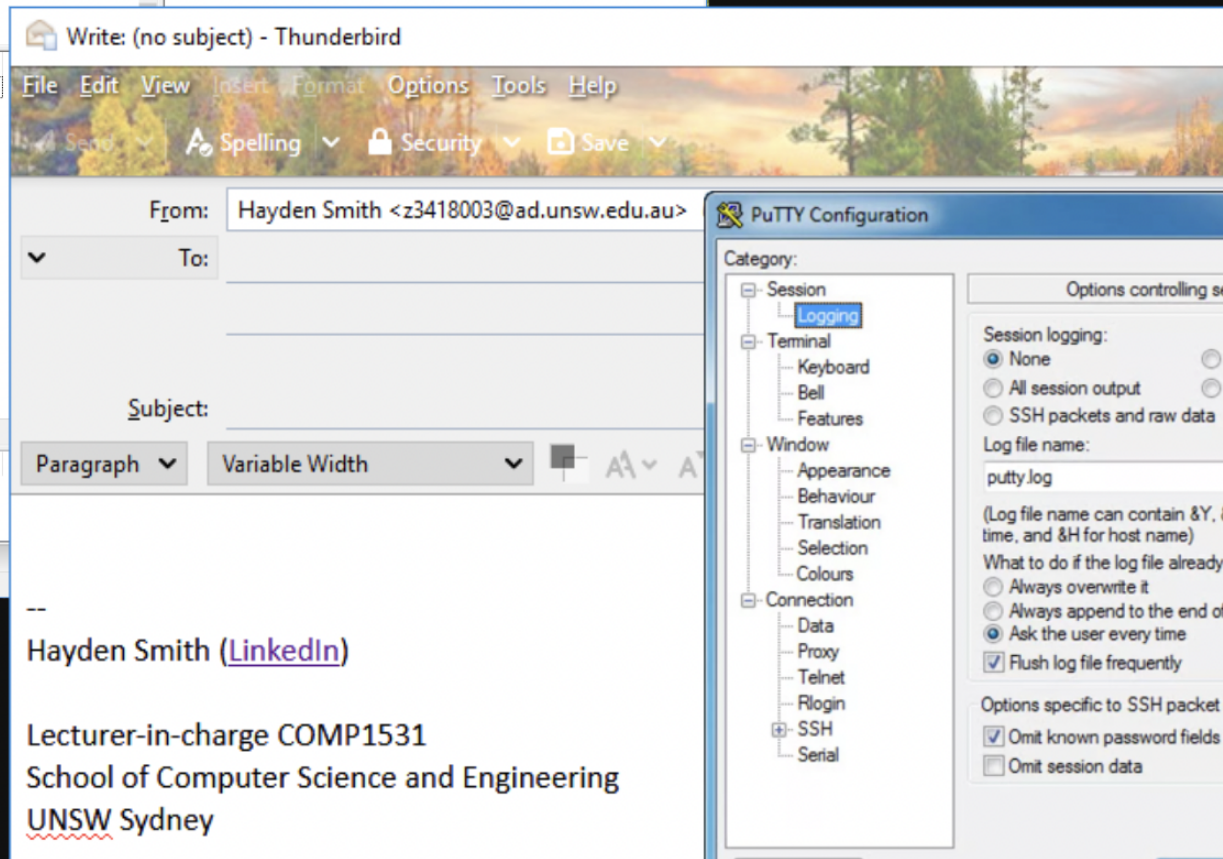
Write: (no subject) - Thunderbird

File Edit View Insert Format Options Tools Help

Send Spelling Security Save

From: Hayden Smith <z3418003@ad.unsw.edu.au>

To:

Subject:

Paragraph Variable Width

--
Hayden Smith (LinkedIn)

Lecturer-in-charge COMP1531
School of Computer Science and Engineering
UNSW Sydney

PuTTY Configuration

Category:

Session
Logging
Terminal
Keyboard
Bell
Features
Window
Appearance
Behaviour
Translation
Selection
Colours
Connection
Data
Proxy
Telnet
Rlogin
SSH
Serial

Options controlling se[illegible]

Session logging:
None
All session output
SSH packets and raw data
Log file name:
putty.log
(Log file name can contain &Y, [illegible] time, and &H for host name)
What to do if the log file already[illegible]
Always overwrite it
Always append to the end o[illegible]
Ask the user every time
Flush log file frequently
Options specific to SSH packet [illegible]
Omit known password fields
Omit session data